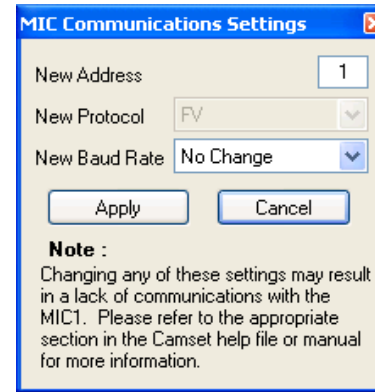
MIC Communications Settings

New Address 1

New Protocol FV

New Baud Rate No Change

Apply

Cancel

Note :

Changing any of these settings may result in a lack of communications with the MIC1. Please refer to the appropriate section in the Camset help file or manual for more information.